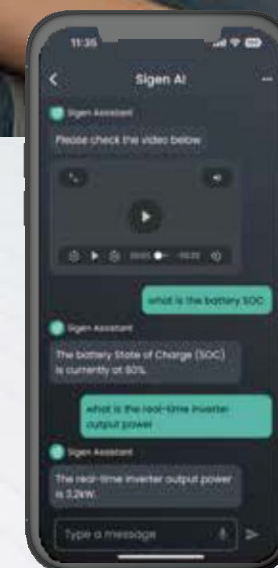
11:35

Sigen AI

Sigen Assistant

Please check the video below

00:00 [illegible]

what is the battery SOC

Sigen Assistant

The battery State of Charge (SOC) is currently at 80%.

what is the real-time inverter output power

Sigen Assistant

The real-time inverter output power is 3.2kW.

Type a message